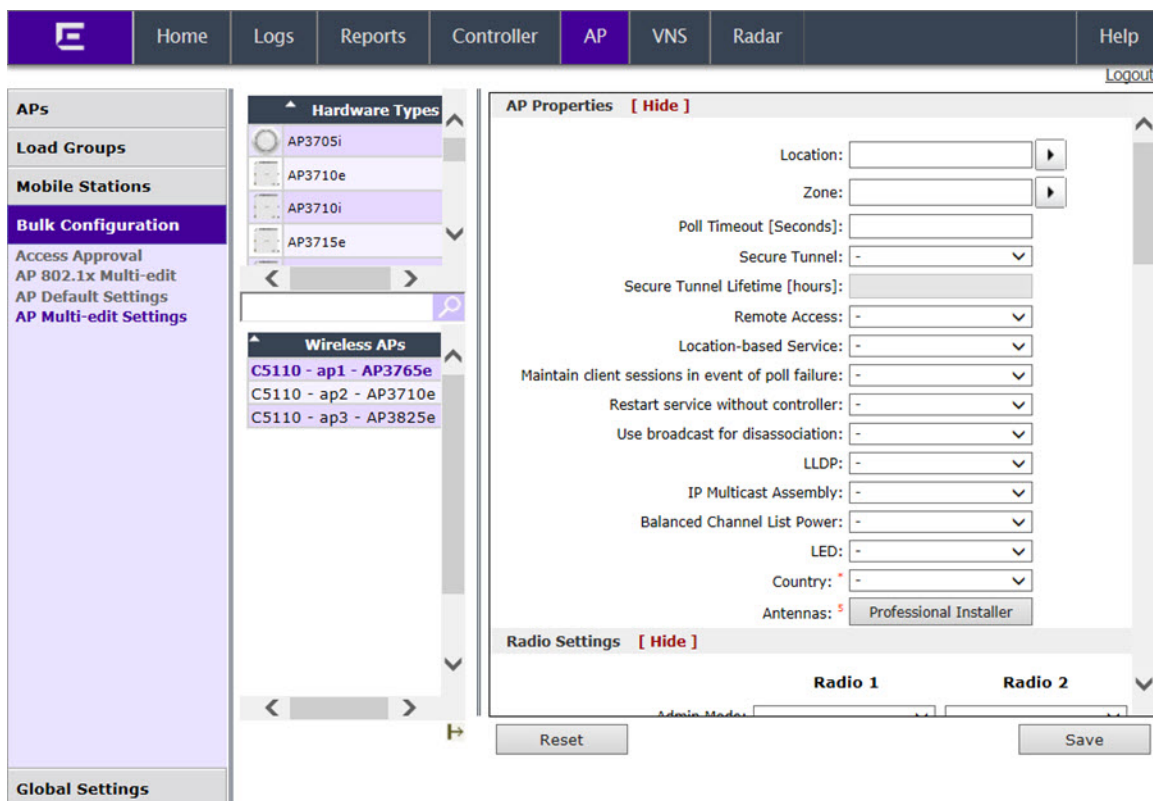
Home Logs Reports Controller AP VNS Radar Help

Logout

APs
Load Groups
Mobile Stations
Bulk Configuration
Access Approval
AP 802.1x Multi-edit
AP Default Settings
AP Multi-edit Settings

Global Settings

Hardware Types
AP3705i
AP3710e
AP3710i
AP3715e

Wireless APs
C5110 - ap1 - AP3765e
C5110 - ap2 - AP3710e
C5110 - ap3 - AP3825e

AP Properties [ Hide ]

Location:
Zone:
Poll Timeout [Seconds]:
Secure Tunnel: -
Secure Tunnel Lifetime [hours]:
Remote Access: -
Location-based Service: -
Maintain client sessions in event of poll failure: -
Restart service without controller: -
Use broadcast for disassociation: -
LLDP: -
IP Multicast Assembly: -
Balanced Channel List Power: -
LED: -
Country: * -
Antennas: $ Professional Installer

Radio Settings [ Hide ]

Radio 1 Radio 2

Admin Mode:

Reset Save